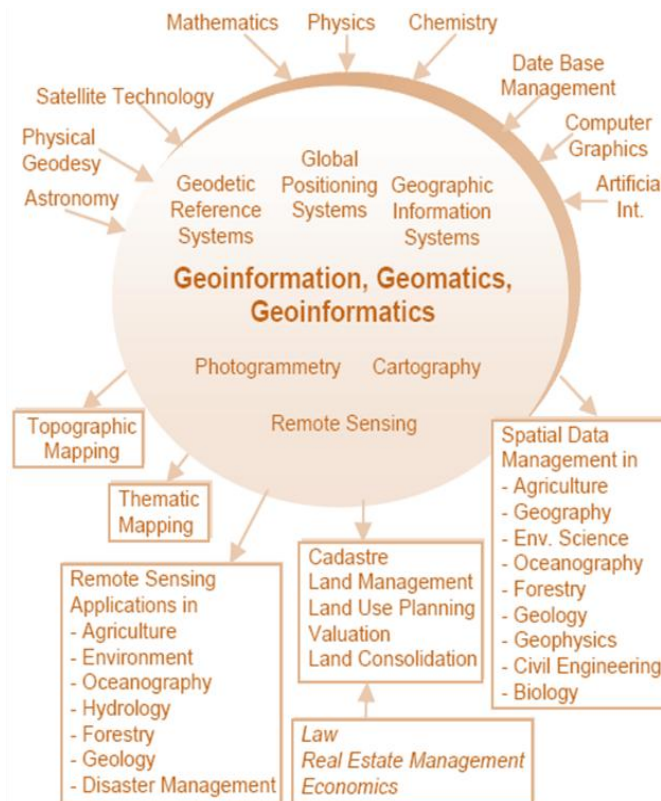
Mathematics
Physics
Chemistry
Date Base Management
Computer Graphics
Artificia Int.
Satellite Technology
Physical Geodesy
Astronomy

Geodetic Reference Systems
Global Positioning Systems
Geographic Information Systems

Geoinformation, Geomatics, Geoinformatics

Photogrammetry
Cartography
Remote Sensing

Topographic Mapping

Thematic Mapping

Spatial Data Management in
- Agriculture
- Geography
- Env. Science
- Oceanography
- Forestry
- Geology
- Geophysics
- Civil Engineering
- Biology

Remote Sensing Applications in
- Agriculture
- Environment
- Oceanography
- Hydrology
- Forestry
- Geology
- Disaster Management

Cadastre
Land Management
Land Use Planning
Valuation
Land Consolidation

Law
Real Estate Management
Economics